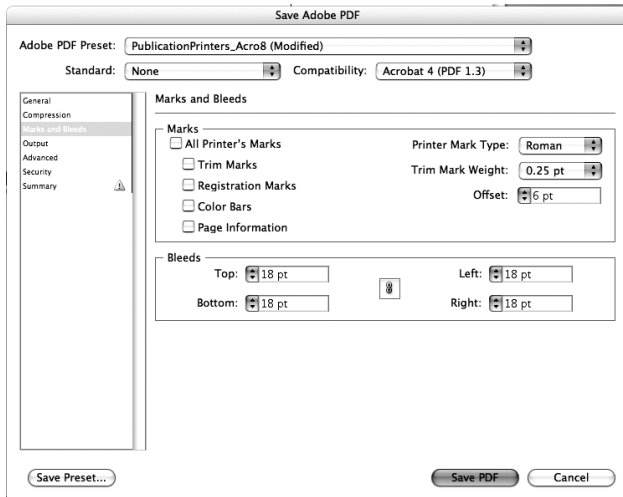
Save Adobe PDF

Adobe PDF Preset: PublicationPrinters_Acro8 (Modified)

Standard: None

Compatibility: Acrobat 4 (PDF 1.3)

General
Compression
Marks and Bleeds
Output
Advanced
Security
Summary

Marks and Bleeds

Marks

All Printer's Marks

Trim Marks

Registration Marks

Color Bars

Page Information

Printer Mark Type: Roman

Trim Mark Weight: 0.25 pt

Offset: 6 pt

Bleeds

Top: 18 pt

Bottom: 18 pt

Left: 18 pt

Right: 18 pt

Save Preset...

Save PDF

Cancel